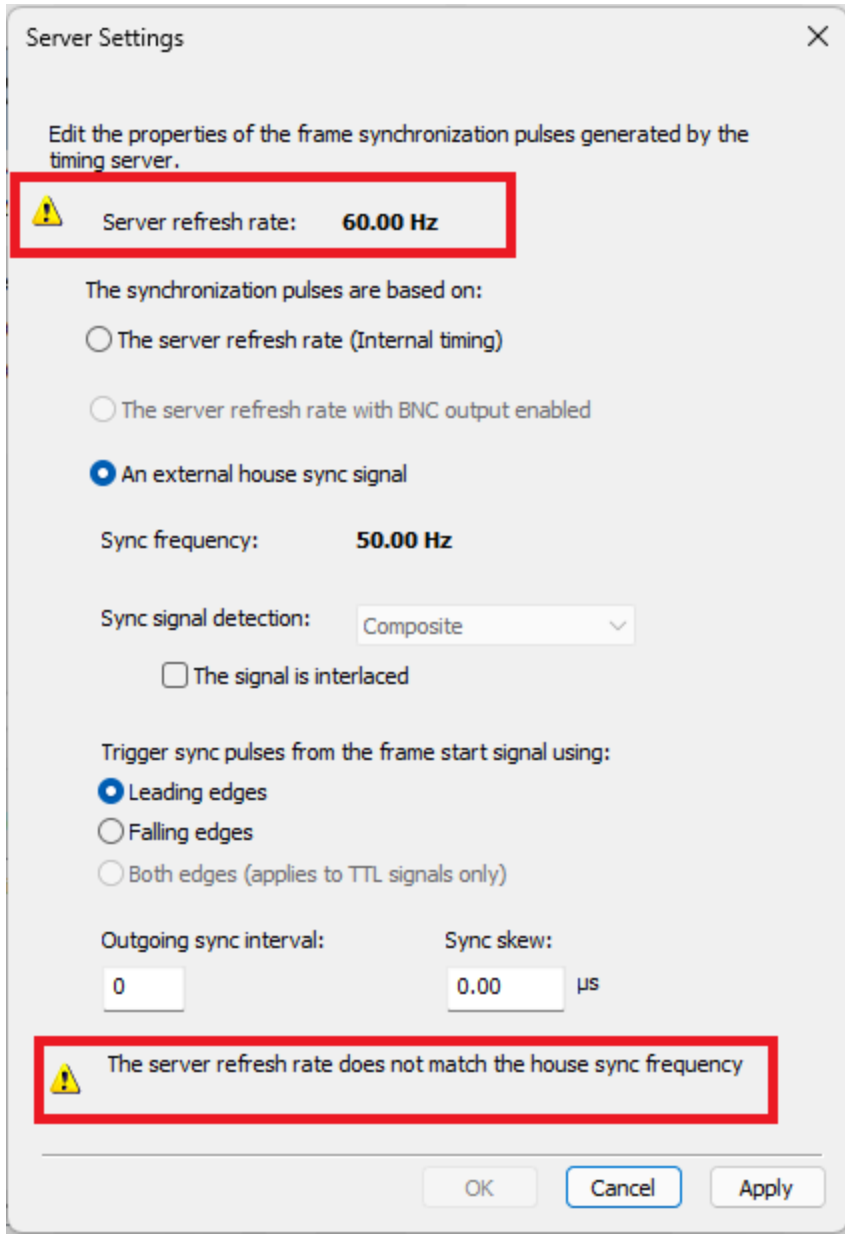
Server Settings

Edit the properties of the frame synchronization pulses generated by the timing server.

Server refresh rate: 60.00 Hz

The synchronization pulses are based on:

The server refresh rate (Internal timing)

The server refresh rate with BNC output enabled

An external house sync signal

Sync frequency: 50.00 Hz

Sync signal detection: Composite

The signal is interlaced

Trigger sync pulses from the frame start signal using:

Leading edges

Falling edges

Both edges (applies to TTL signals only)

Outgoing sync interval:

0

Sync skew:

0.00 µs

The server refresh rate does not match the house sync frequency

OK

Cancel

Apply